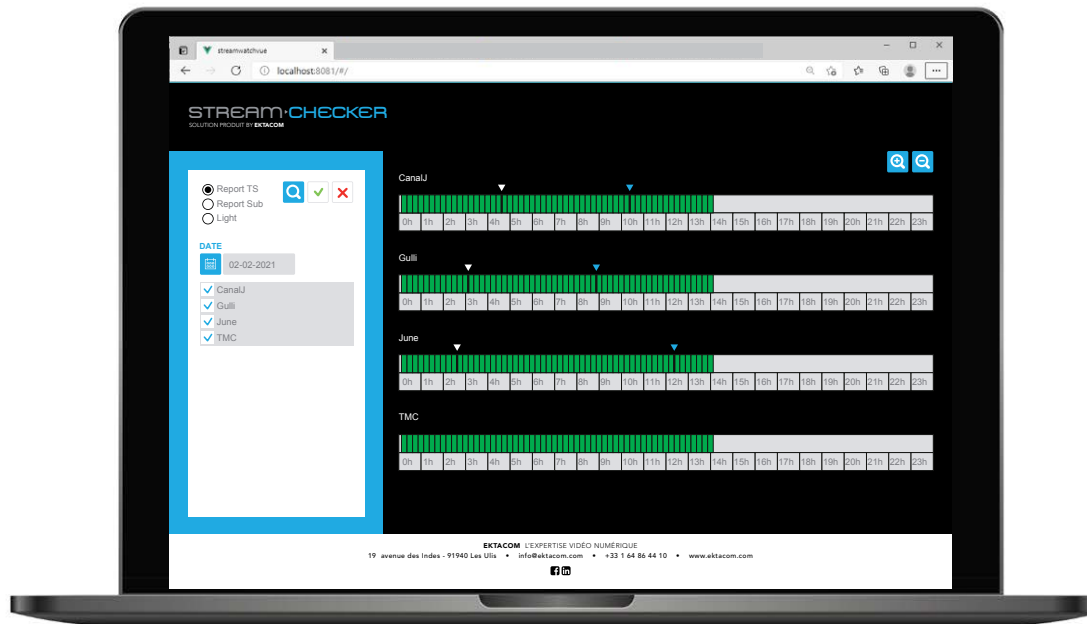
streamwatchvue

localhost:8081/#/

STREAM·CHECKER
SOLUTION PRODUIT BY EKTACOM

Report TS
Report Sub
Light

DATE
02-02-2021

CanalJ
Gulli
June
TMC

CanalJ

| 0h | 1h | 2h | 3h | 4h | 5h | 6h | 7h | 8h | 9h | 10h | 11h | 12h | 13h | 14h | 15h | 16h | 17h | 18h | 19h | 20h | 21h | 22h | 23h |
|---|---|---|---|---|---|---|---|---|---|---|---|---|---|---|---|---|---|---|---|---|---|---|---|

Gulli

| 0h | 1h | 2h | 3h | 4h | 5h | 6h | 7h | 8h | 9h | 10h | 11h | 12h | 13h | 14h | 15h | 16h | 17h | 18h | 19h | 20h | 21h | 22h | 23h |
|---|---|---|---|---|---|---|---|---|---|---|---|---|---|---|---|---|---|---|---|---|---|---|---|

June

| 0h | 1h | 2h | 3h | 4h | 5h | 6h | 7h | 8h | 9h | 10h | 11h | 12h | 13h | 14h | 15h | 16h | 17h | 18h | 19h | 20h | 21h | 22h | 23h |
|---|---|---|---|---|---|---|---|---|---|---|---|---|---|---|---|---|---|---|---|---|---|---|---|

TMC

| 0h | 1h | 2h | 3h | 4h | 5h | 6h | 7h | 8h | 9h | 10h | 11h | 12h | 13h | 14h | 15h | 16h | 17h | 18h | 19h | 20h | 21h | 22h | 23h |
|---|---|---|---|---|---|---|---|---|---|---|---|---|---|---|---|---|---|---|---|---|---|---|---|

EKTACOM L'EXPERTISE VIDÉO NUMÉRIQUE
19 avenue des Indes - 91940 Les Ulis • info@ektacom.com • +33 1 64 86 44 10 • www.ektacom.com